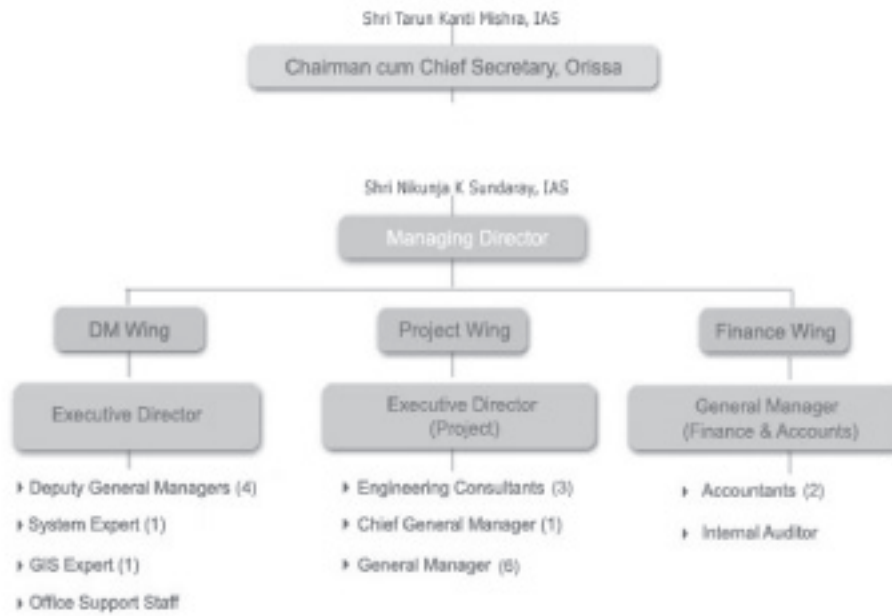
Shri Tarun Kanti Mishra, IAS

Chairman cum Chief Secretary, Orissa

Shri Nikunja K Sundaray, IAS

Managing Director

DM Wing

Executive Director

▸ Deputy General Managers (4)

▸ System Expert (1)

▸ GIS Expert (1)

▸ Office Support Staff

Project Wing

Executive Director (Project)

▸ Engineering Consultants (3)

▸ Chief General Manager (1)

▸ General Manager (6)

Finance Wing

General Manager (Finance & Accounts)

▸ Accountants (2)

▸ Internal Auditor